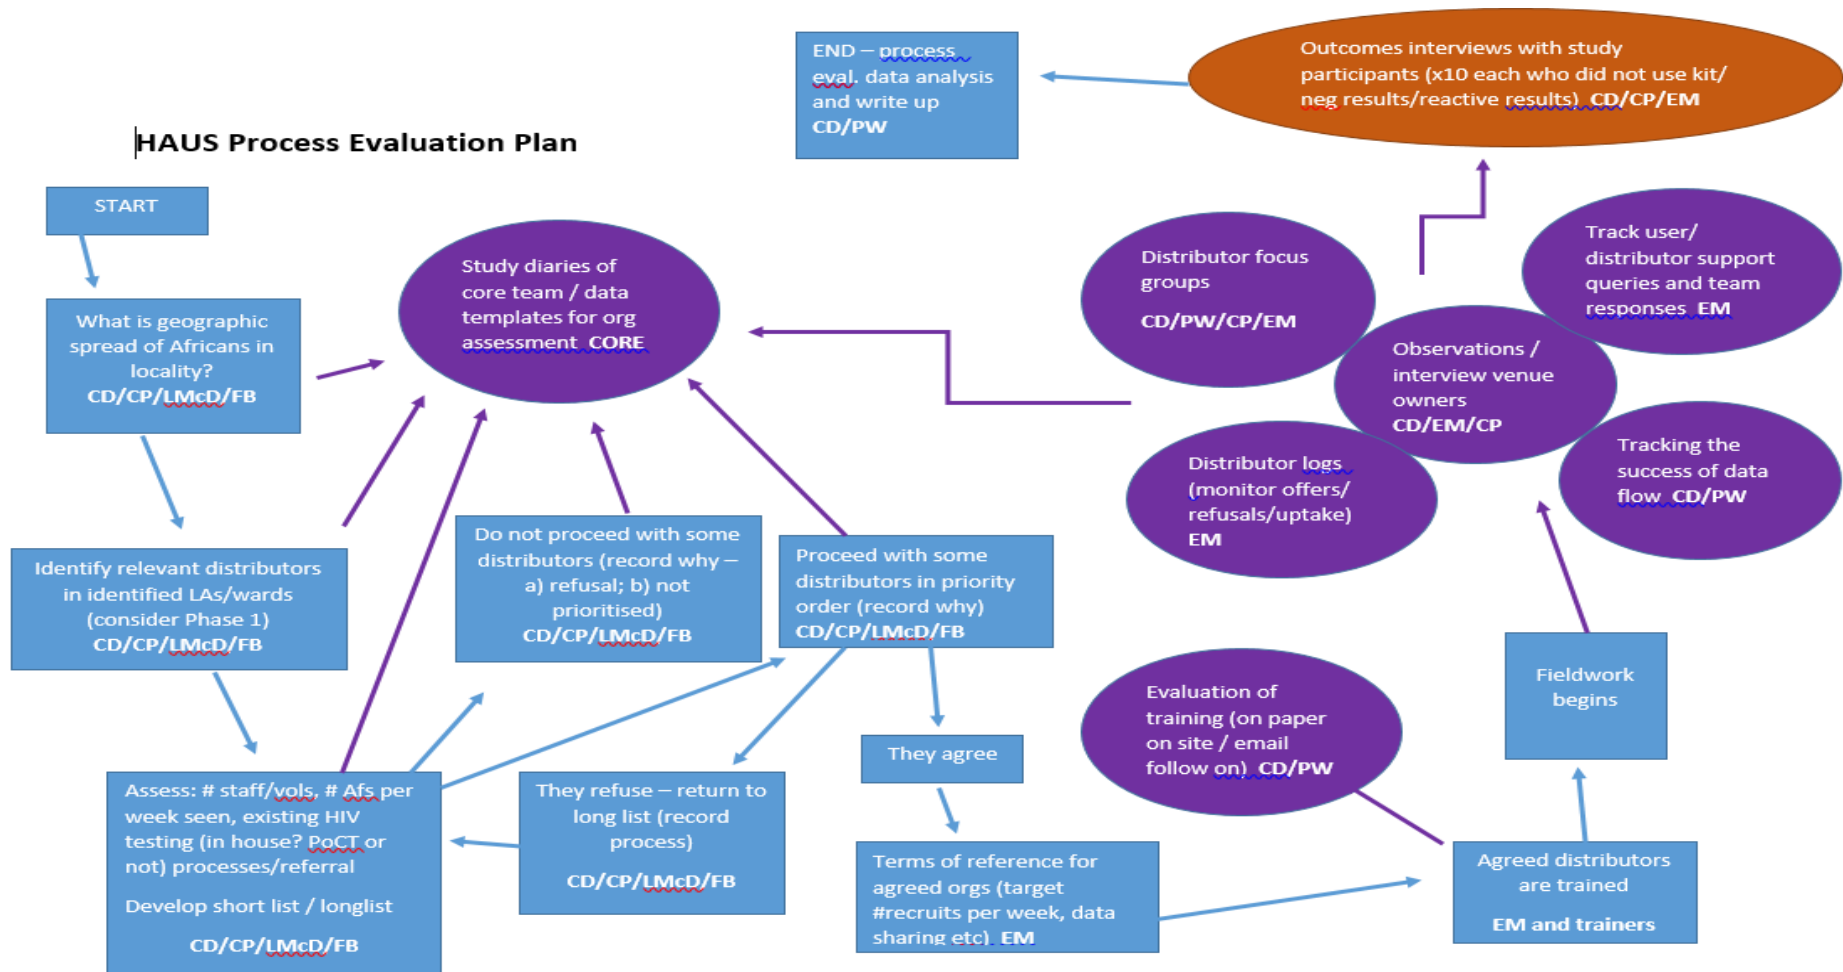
HAUS Process Evaluation Plan

START

What is geographic spread of Africans in locality? CD/CP/LMcD/FB

Identify relevant distributors in identified LAs/wards (consider Phase 1) CD/CP/LMcD/FB

Assess: # staff/vols, # Afs per week seen, existing HIV testing (in house? PoCT or not) processes/referral

Develop short list / longlist

CD/CP/LMcD/FB

Study diaries of core team / data templates for org assessment CORE

Do not proceed with some distributors (record why – a) refusal; b) not prioritised) CD/CP/LMcD/FB

Proceed with some distributors in priority order (record why) CD/CP/LMcD/FB

They refuse – return to long list (record process)

CD/CP/LMcD/FB

They agree

Terms of reference for agreed orgs (target #recruits per week, data sharing etc) EM

END – process eval. data analysis and write up CD/PW

Outcomes interviews with study participants (x10 each who did not use kit/ neg results/reactive results) CD/CP/EM

Distributor focus groups

CD/PW/CP/EM

Track user/ distributor support queries and team responses EM

Observations / interview venue owners CD/EM/CP

Distributor logs (monitor offers/ refusals/uptake) EM

Tracking the success of data flow CD/PW

Evaluation of training (on paper on site / email follow on) CD/PW

Fieldwork begins

Agreed distributors are trained

EM and trainers